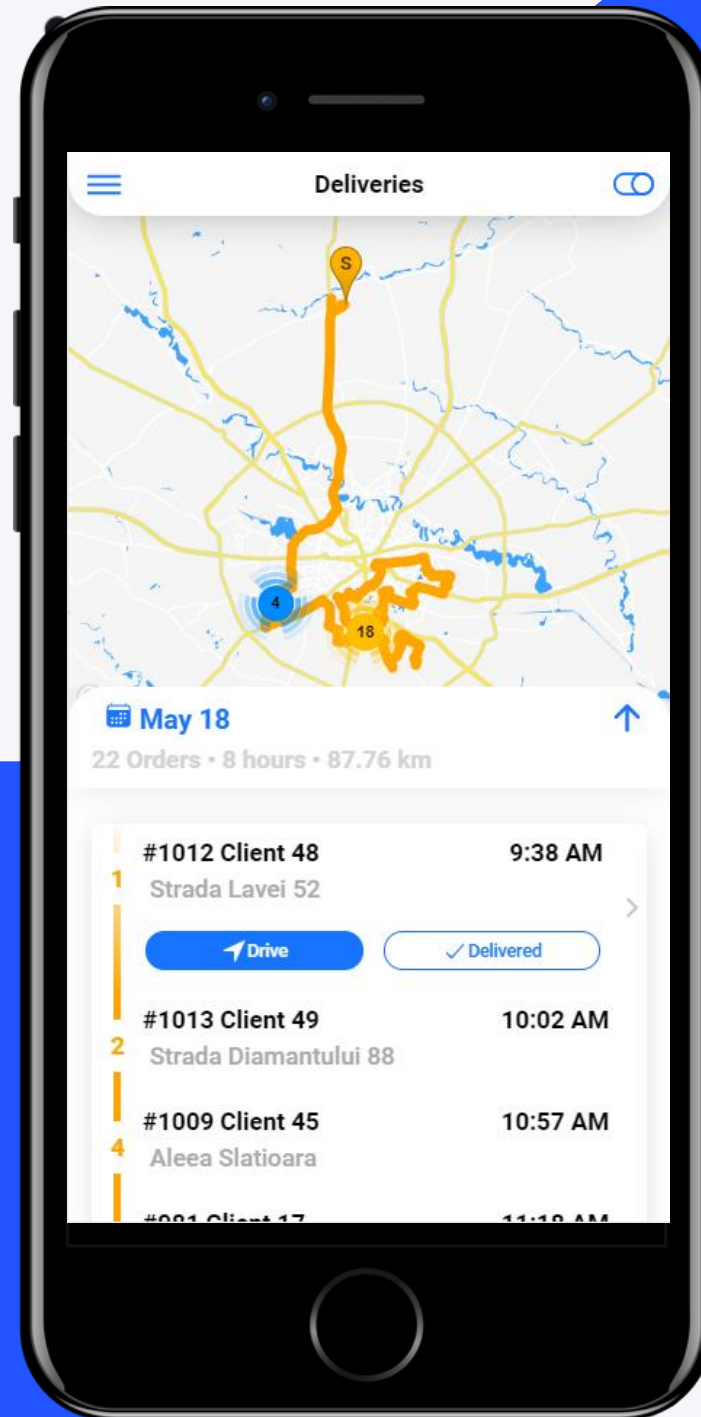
Deliveries

S

4

18

May 18

22 Orders • 8 hours • 87.76 km

1
#1012 Client 48
9:38 AM
Strada Lavei 52

Drive
✓ Delivered

2
#1013 Client 49
10:02 AM
Strada Diamantului 88

4
#1009 Client 45
10:57 AM
Aleea Slatioara

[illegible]